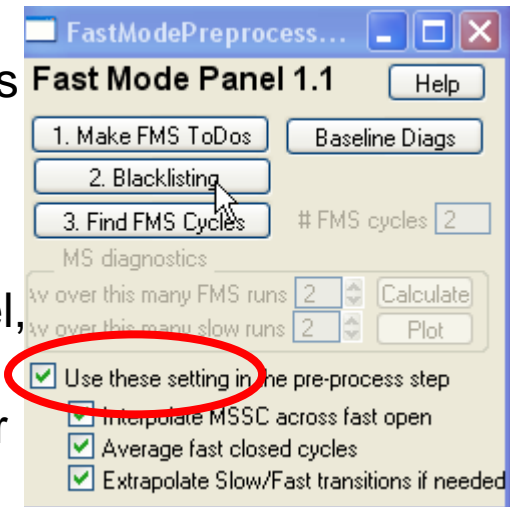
FastModePreprocess...

s

Fast Mode Panel 1.1

Help

1. Make FMS ToDos

Baseline Diags

2. Blacklisting

3. Find FMS Cycles

# FMS cycles 2

MS diagnostics

l,

Av over this many FMS runs 2

Calculate

Av over this many slow runs 2

Plot

Use these setting in the pre-process step

r

Interpolate MSSC across fast open

Average fast closed cycles

Extrapolate Slow/Fast transitions if needed